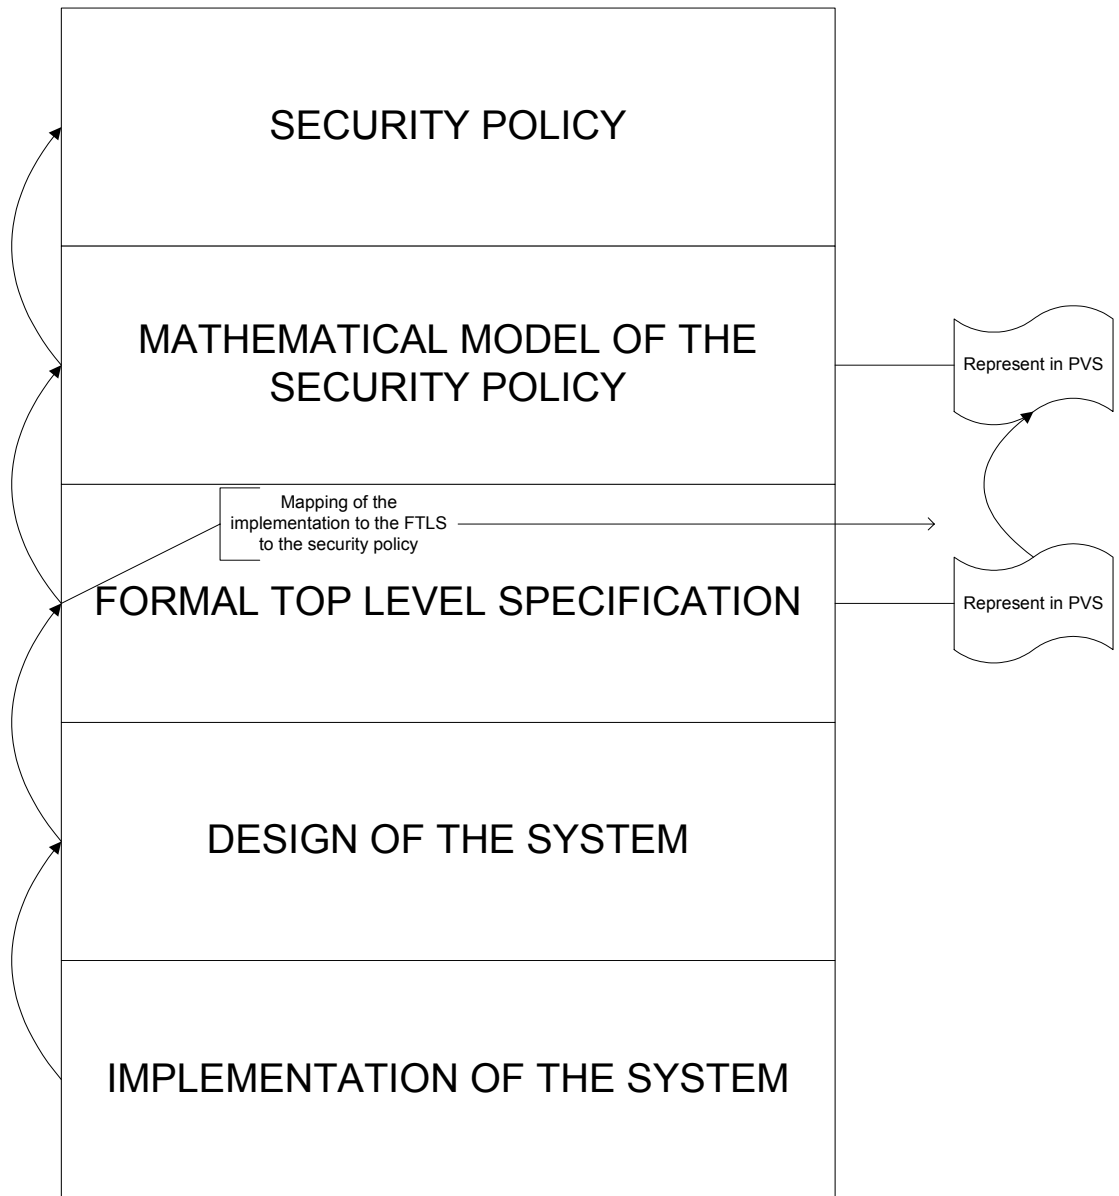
SECURITY POLICY

MATHEMATICAL MODEL OF THE SECURITY POLICY

Represent in PVS

Mapping of the implementation to the FTLS to the security policy

FORMAL TOP LEVEL SPECIFICATION

Represent in PVS

DESIGN OF THE SYSTEM

IMPLEMENTATION OF THE SYSTEM